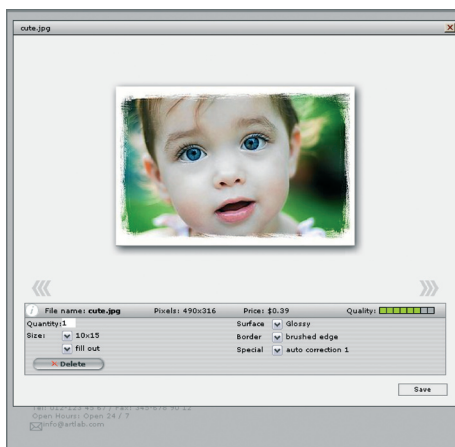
cute.jpg

X

«

»

File name: cute.jpg Pixels: 490x316 Price: $0.39 Quality:

Quantity: 1

Size: 10x15

fill out

Surface Glossy

Border brushed edge

Special auto correction 1

Delete

Save

Tel: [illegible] Fax: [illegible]

Open Hours: Open 24 / 7

info@artlab.com